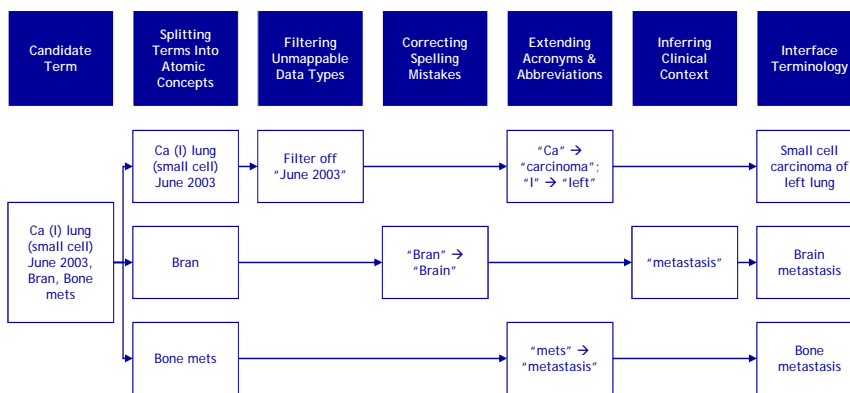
Candidate Term

Splitting Terms Into Atomic Concepts

Filtering Unmappable Data Types

Correcting Spelling Mistakes

Extending Acronyms & Abbreviations

Inferring Clinical Context

Interface Terminology

Ca (l) lung (small cell) June 2003, Bran, Bone mets

Ca (l) lung (small cell) June 2003

Filter off "June 2003"

"Ca" → "carcinoma"; "l" → "left"

Small cell carcinoma of left lung

Bran

"Bran" → "Brain"

"metastasis"

Brain metastasis

Bone mets

"mets" → "metastasis"

Bone metastasis